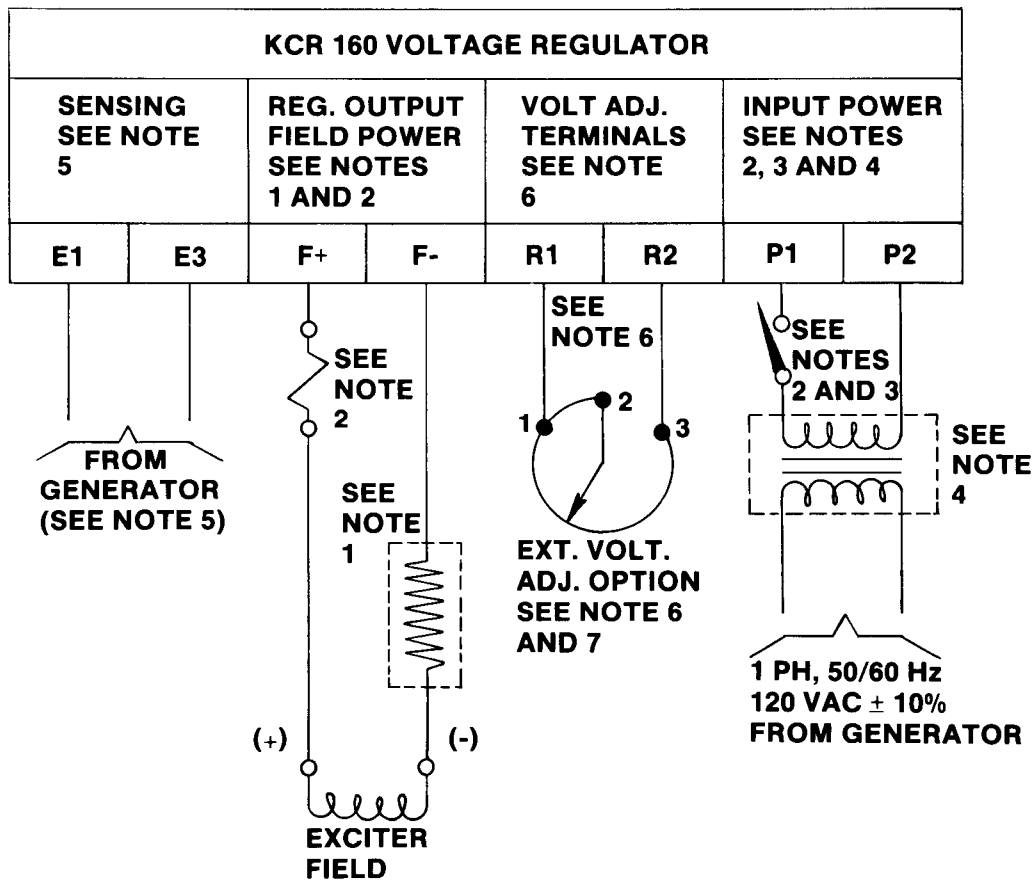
KCR 160 VOLTAGE REGULATOR

| SENSING SEE NOTE 5 | | REG. OUTPUT FIELD POWER SEE NOTES 1 AND 2 | | VOLT ADJ. TERMINALS SEE NOTE 6 | | INPUT POWER SEE NOTES 2, 3 AND 4 | |
|---|---|---|---|---|---|---|---|
| E1 | E3 | F+ | F- | R1 | R2 | P1 | P2 |

FROM GENERATOR (SEE NOTE 5)

SEE NOTE 2

SEE NOTE 1

(+)

(-)

EXCITER FIELD

SEE NOTE 6

1

2

3

EXT. VOLT. ADJ. OPTION SEE NOTE 6 AND 7

SEE NOTES 2 AND 3

SEE NOTE 4

1 PH, 50/60 Hz
120 VAC $\pm$ 10%
FROM GENERATOR